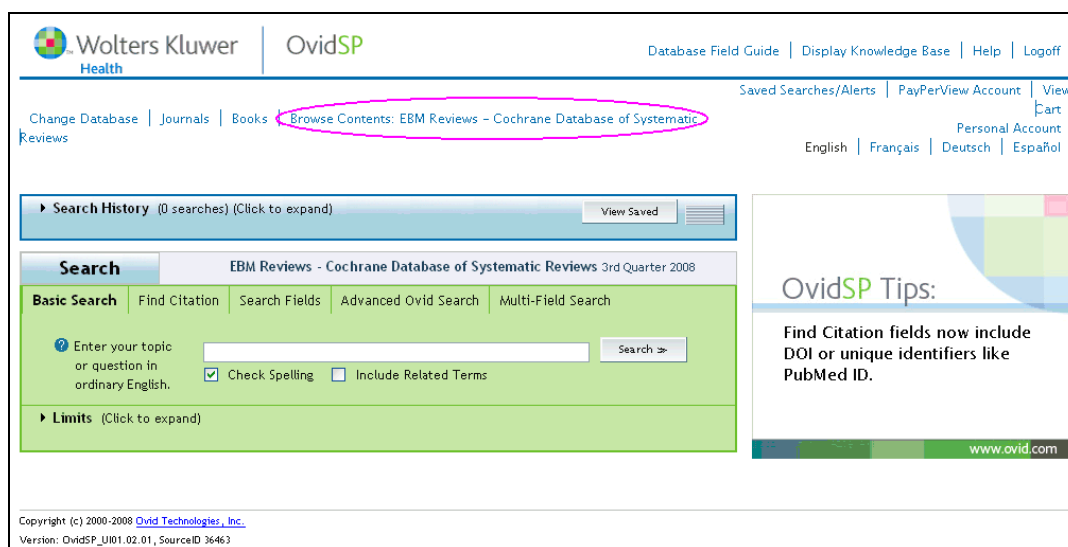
Wolters Kluwer Health | OvidSP

Database Field Guide | Display Knowledge Base | Help | Logoff

Saved Searches/Alerts | PayPerView Account | View Cart
Personal Account
English | Français | Deutsch | Español

Change Database | Journals | Books | Browse Contents: EBM Reviews – Cochrane Database of Systematic Reviews

▸ Search History (0 searches) (Click to expand)
View Saved

Search
EBM Reviews - Cochrane Database of Systematic Reviews 3rd Quarter 2008

Basic Search | Find Citation | Search Fields | Advanced Ovid Search | Multi-Field Search

Enter your topic or question in ordinary English.
Search ≫
☑ Check Spelling ☐ Include Related Terms

▸ Limits (Click to expand)

OvidSP Tips:
Find Citation fields now include DOI or unique identifiers like PubMed ID.
www.ovid.com

Copyright (c) 2000-2008 Ovid Technologies, Inc.
Version: OvidSP_UI01.02.01, SourceID 36463